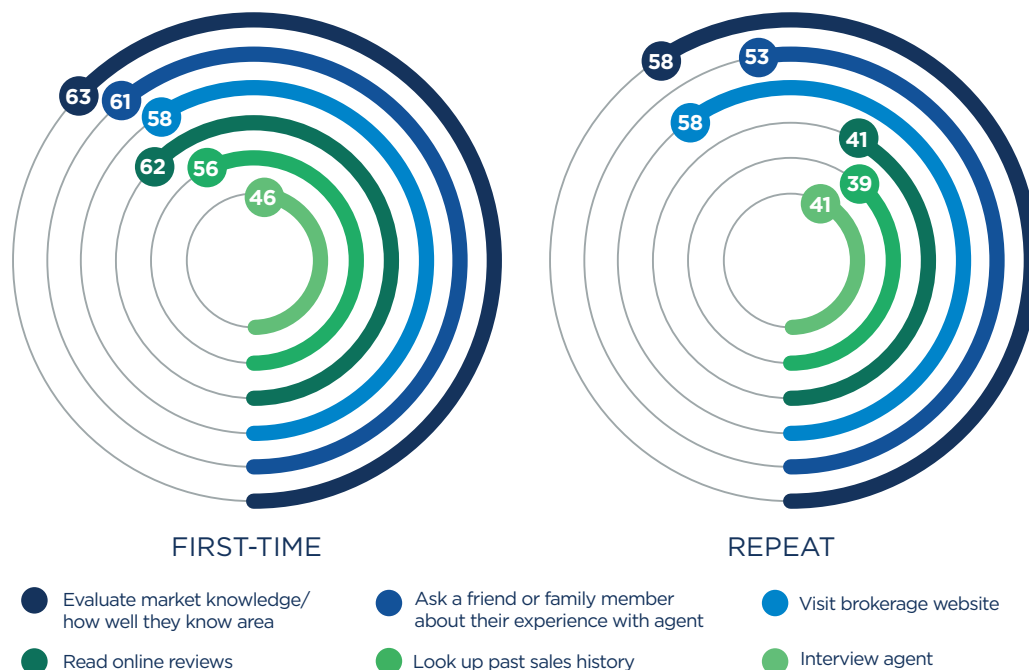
63
61
58
62
56
46

FIRST-TIME

58
53
58
41
39
41

REPEAT

Evaluate market knowledge/ how well they know area

Ask a friend or family member about their experience with agent

Visit brokerage website

Read online reviews

Look up past sales history

Interview agent